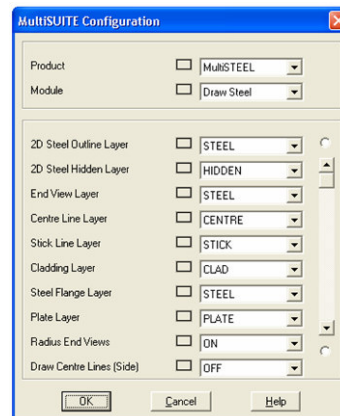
MultiSUITE Configuration

Product MultiSTEEL
Module Draw Steel

2D Steel Outline Layer STEEL
2D Steel Hidden Layer HIDDEN
End View Layer STEEL
Centre Line Layer CENTRE
Stick Line Layer STICK
Cladding Layer CLAD
Steel Flange Layer STEEL
Plate Layer PLATE
Radius End Views ON
Draw Centre Lines (Side) OFF

OK Cancel Help